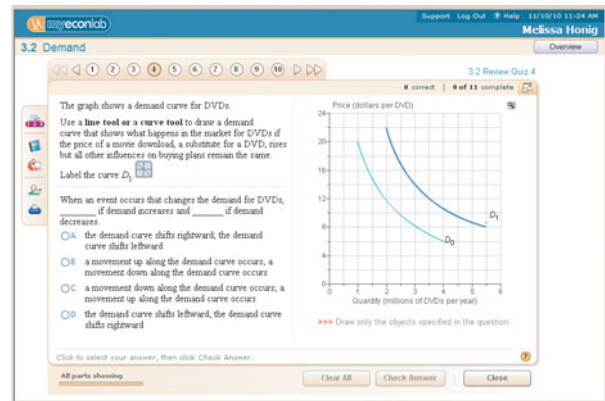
myeconlab

Support Log Out ? Help 11/10/10 11:24 AM

Melissa Honig

3.2 Demand

Overview

1 2 3 4 5 6 7 8 9 10

3.2 Review Quiz 4

0 correct | 0 of 11 complete

The graph shows a demand curve for DVDs.

Use a **line tool or a curve tool** to draw a demand curve that shows what happens in the market for DVDs if the price of a movie download, a substitute for a DVD, rises but all other influences on buying plans remain the same.

Label the curve $D_1$.

When an event occurs that changes the demand for DVDs, _______ if demand increases and _______ if demand decreases.

A. the demand curve shifts rightward; the demand curve shifts leftward

B. a movement up along the demand curve occurs; a movement down along the demand curve occurs

C. a movement down along the demand curve occurs; a movement up along the demand curve occurs

D. the demand curve shifts leftward; the demand curve shifts rightward

Price (dollars per DVD)

24
20
16
12
8
4
0

$D_1$

$D_0$

0 1 2 3 4 5 6

Quantity (millions of DVDs per year)

>>> Draw only the objects specified in the question.

Click to select your answer, then click Check Answer.

All parts showing

Clear All

Check Answer

Close